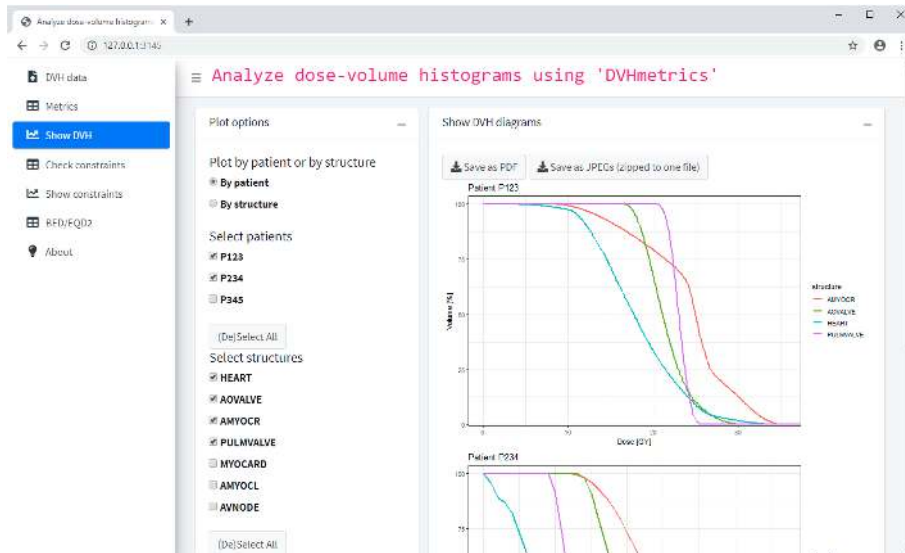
Analyze dose-volume histogram ×

127.0.0.1:3145

DVH data
Metrics
Show DVH
Check constraints
Show constraints
BED/EQD2
About

≡ Analyze dose-volume histograms using 'DVHmetrics'

Plot options

Plot by patient or by structure
By patient
By structure

Select patients
P123
P234
P345

(De)Select All

Select structures
HEART
AOVALVE
AMYOCR
PULMVALVE
MYOCARD
AMYOCL
AVNODE

(De)Select All

Show DVH diagrams

Save as PDF
Save as JPEGs (zipped to one file)

Patient P123

100
75
50
25
0

Volume [%]

0
20
40
60

Dose [Gy]

structure
AMYOCR
AOVALVE
HEART
PULMVALVE

Patient P234

100
75